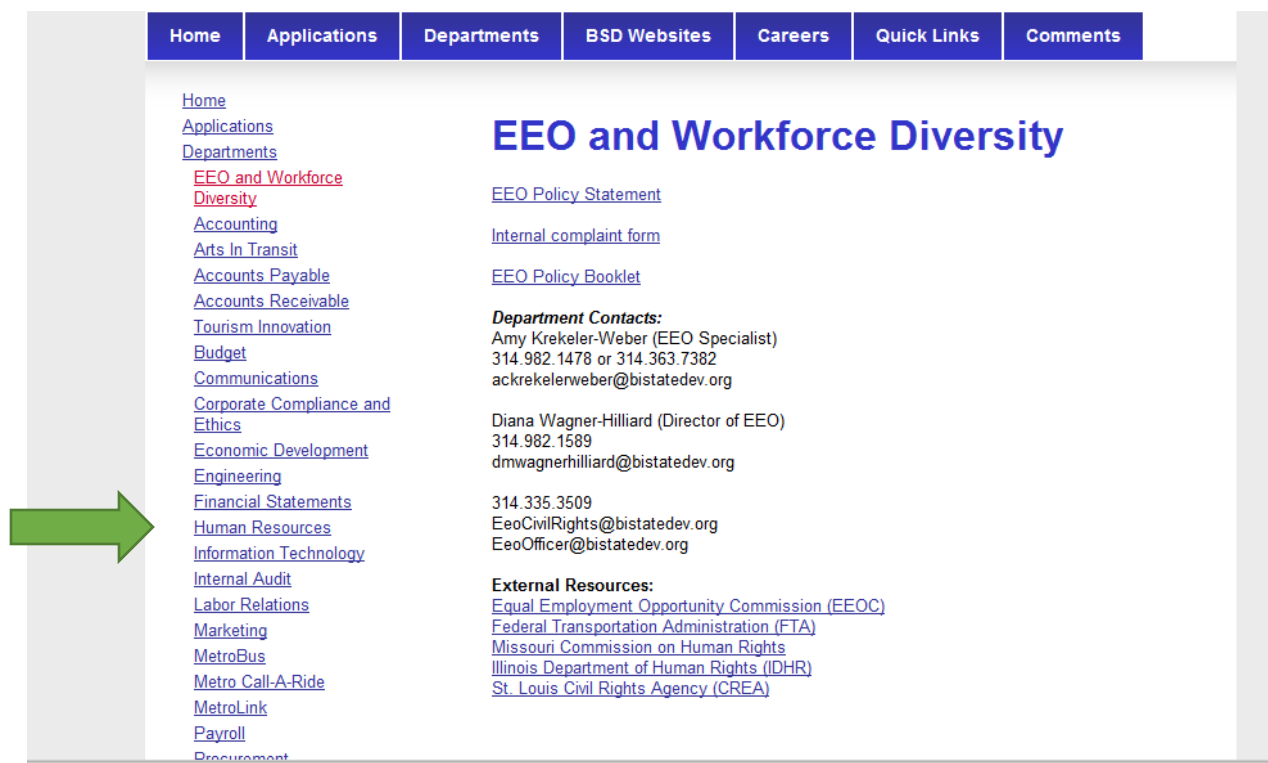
Home Applications Departments BSD Websites Careers Quick Links Comments

Home
Applications
Departments
EEO and Workforce Diversity
Accounting
Arts In Transit
Accounts Payable
Accounts Receivable
Tourism Innovation
Budget
Communications
Corporate Compliance and Ethics
Economic Development
Engineering
Financial Statements
Human Resources
Information Technology
Internal Audit
Labor Relations
Marketing
MetroBus
Metro Call-A-Ride
MetroLink
Payroll
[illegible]

EEO and Workforce Diversity

EEO Policy Statement

Internal complaint form

EEO Policy Booklet

Department Contacts:
Amy Krekeler-Weber (EEO Specialist)
314.982.1478 or 314.363.7382
ackrekelerweber@bistatedev.org

Diana Wagner-Hilliard (Director of EEO)
314.982.1589
dmwagnerhilliard@bistatedev.org

314.335.3509
EeoCivilRights@bistatedev.org
EeoOfficer@bistatedev.org

External Resources:
Equal Employment Opportunity Commission (EEOC)
Federal Transportation Administration (FTA)
Missouri Commission on Human Rights
Illinois Department of Human Rights (IDHR)
St. Louis Civil Rights Agency (CREA)